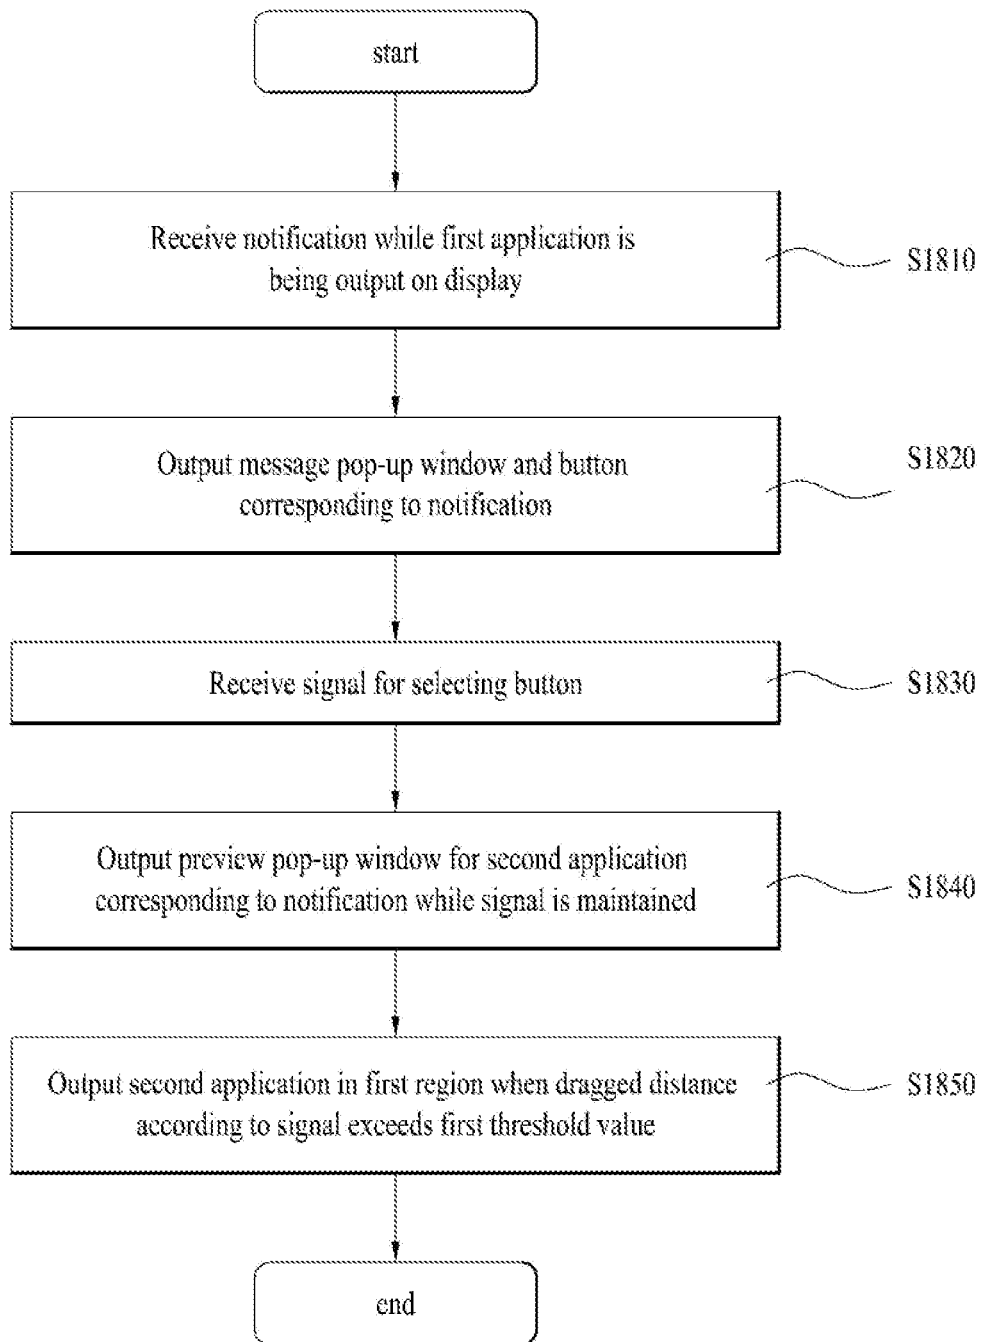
start

Receive notification while first application is being output on display

S1810

Output message pop-up window and button corresponding to notification

S1820

Receive signal for selecting button

S1830

Output preview pop-up window for second application corresponding to notification while signal is maintained

S1840

Output second application in first region when dragged distance according to signal exceeds first threshold value

S1850

end